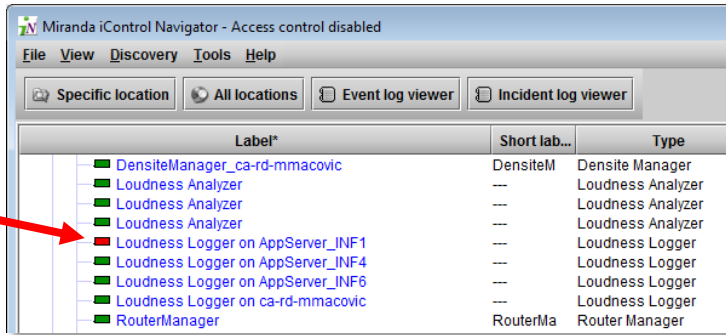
Miranda iControl Navigator - Access control disabled

File View Discovery Tools Help

Specific location | All locations | Event log viewer | Incident log viewer

| Label* | Short lab... | Type |
|---|---|---|
| DensiteManager_ca-rd-mmacovic | DensiteM | Densite Manager |
| Loudness Analyzer | --- | Loudness Analyzer |
| Loudness Analyzer | --- | Loudness Analyzer |
| Loudness Analyzer | --- | Loudness Analyzer |
| Loudness Logger on AppServer_INF1 | --- | Loudness Logger |
| Loudness Logger on AppServer_INF4 | --- | Loudness Logger |
| Loudness Logger on AppServer_INF6 | --- | Loudness Logger |
| Loudness Logger on ca-rd-mmacovic | --- | Loudness Logger |
| RouterManager | RouterMa | Router Manager |